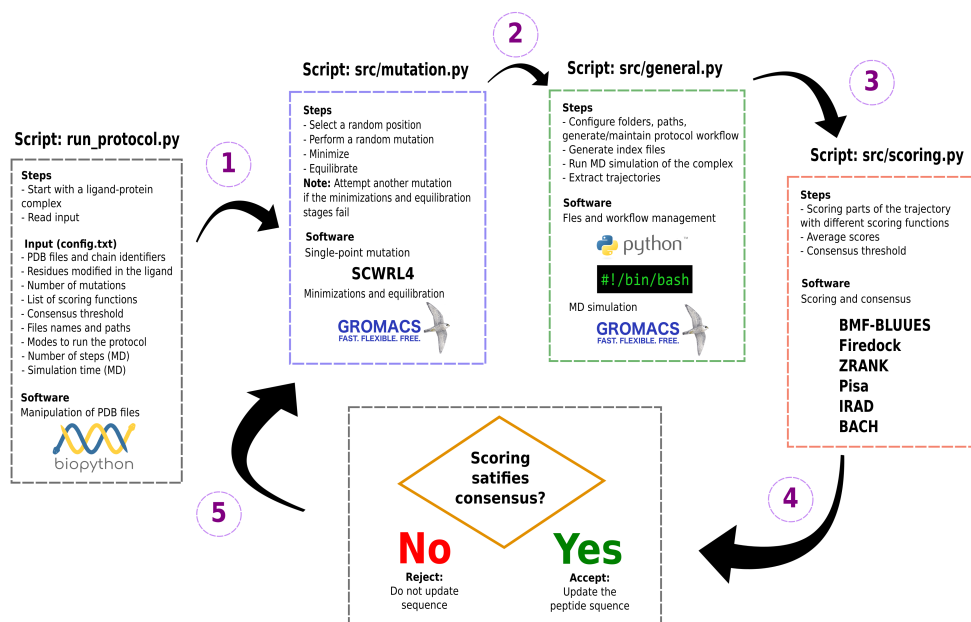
Script: run_protocol.py

Steps
- Start with a ligand-protein complex
- Read input

Input (config.txt)
- PDB files and chain identifiers
- Residues modified in the ligand
- Number of mutations
- List of scoring functions
- Consensus threshold
- Files names and paths
- Modes to run the protocol
- Number of steps (MD)
- Simulation time (MD)

Software
Manipulation of PDB files

biopython

1

Script: src/mutation.py

Steps
- Select a random position
- Perform a random mutation
- Minimize
- Equilibrate
Note: Attempt another mutation if the minimizations and equilibration stages fail

Software
Single-point mutation
SCWRL4
Minimizations and equilibration
GROMACS
FAST. FLEXIBLE. FREE.

2

Script: src/general.py

Steps
- Configure folders, paths, generate/maintain protocol workflow
- Generate index files
- Run MD simulation of the complex
- Extract trajectories

Software
Fles and workflow management
python™
#!/bin/bash
MD simulation
GROMACS
FAST. FLEXIBLE. FREE.

3

Script: src/scoring.py

Steps
- Scoring parts of the trajectory with different scoring functions
- Average scores
- Consensus threshold

Software
Scoring and consensus
BMF-BLUUES
Firedock
ZRANK
Pisa
IRAD
BACH

4

Scoring satifies consensus?

No
Reject:
Do not update sequence

Yes
Accept:
Update the peptide squence

5